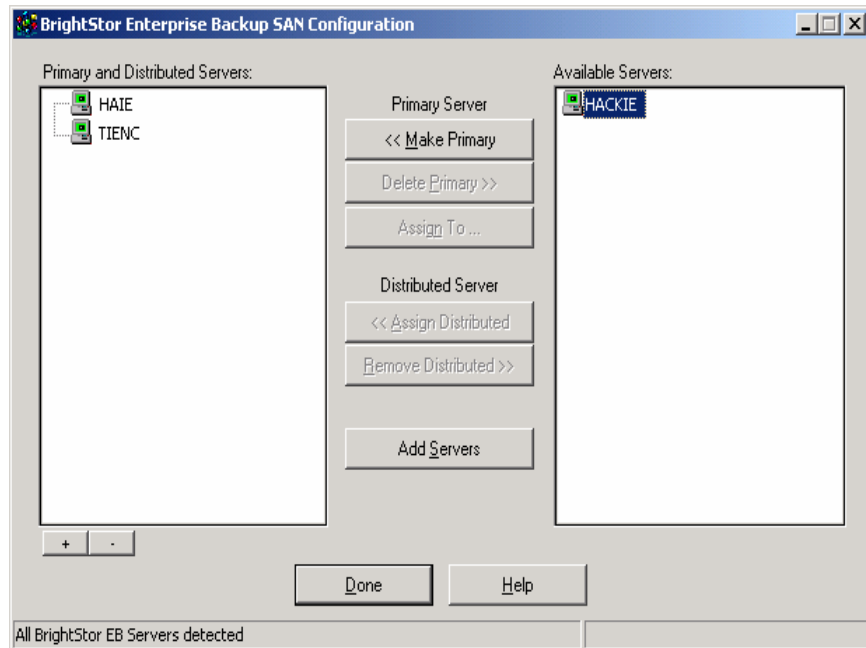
BrightStor Enterprise Backup SAN Configuration

Primary and Distributed Servers:

HAIE

TIENC

Primary Server

<< Make Primary

Delete Primary >>

Assign To ...

Distributed Server

<< Assign Distributed

Remove Distributed >>

Add Servers

Available Servers:

HACKIE

+

-

Done

Help

All BrightStor EB Servers detected